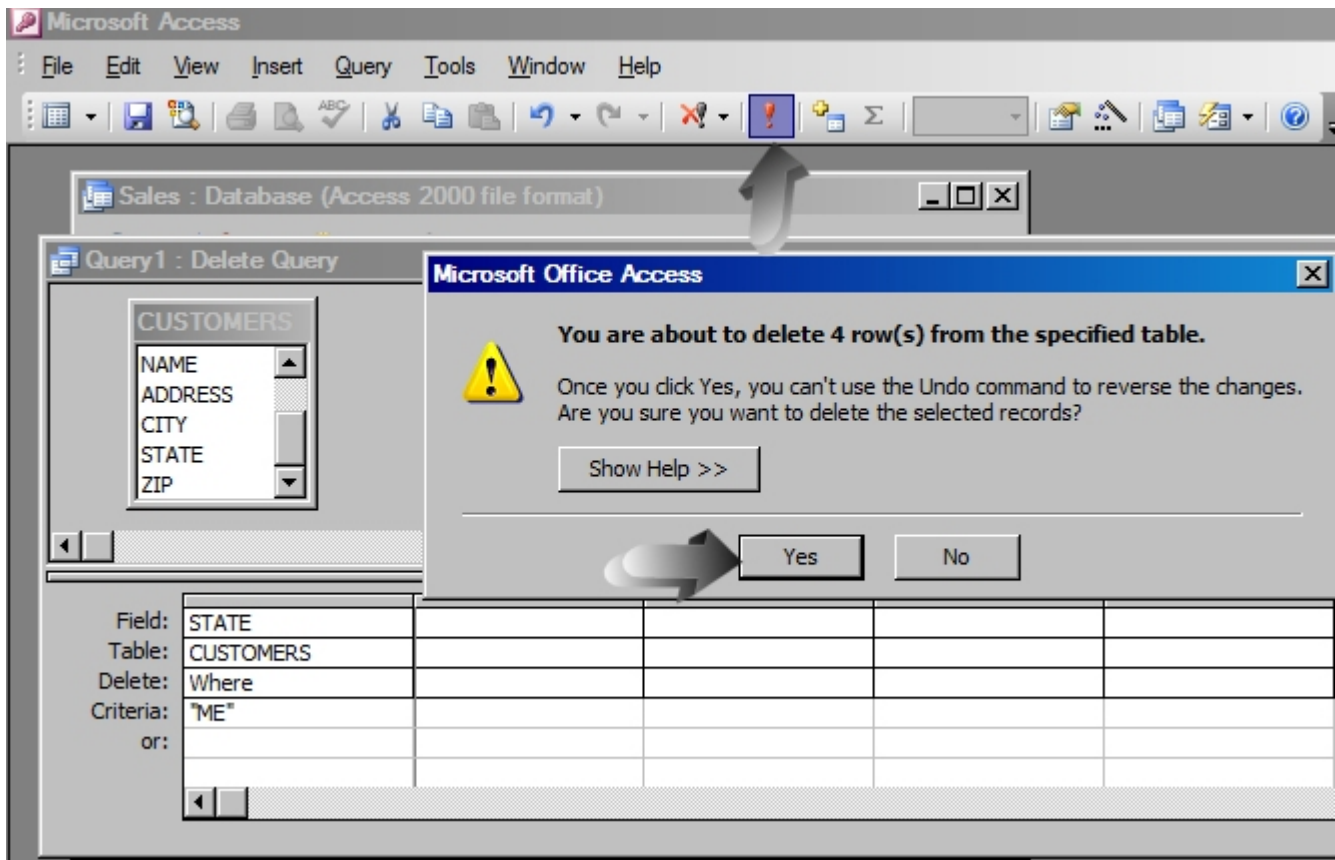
Microsoft Access

File Edit View Insert Query Tools Window Help

Sales : Database (Access 2000 file format)

Query1 : Delete Query

CUSTOMERS

NAME
ADDRESS
CITY
STATE
ZIP

Microsoft Office Access

You are about to delete 4 row(s) from the specified table.

Once you click Yes, you can't use the Undo command to reverse the changes. Are you sure you want to delete the selected records?

Show Help >>

Yes

No

| Field: | STATE | | | | |
|---|---|---|---|---|---|
| Table: | CUSTOMERS | | | | |
| Delete: | Where | | | | |
| Criteria: | "ME" | | | | |
| or: | | | | | |